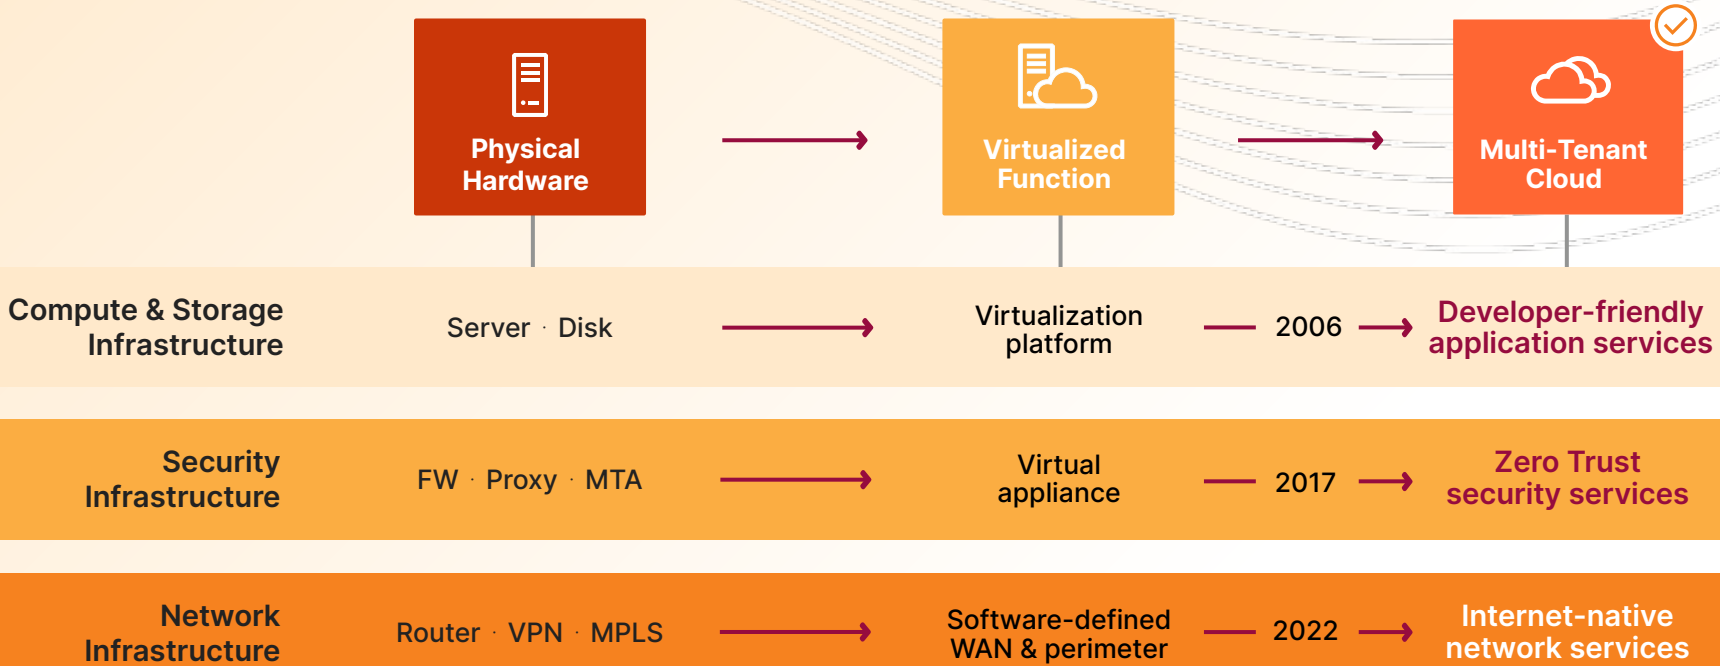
Physical Hardware

Virtualized Function

Multi-Tenant Cloud

Compute & Storage Infrastructure

Server · Disk

Virtualization platform

2006

Developer-friendly application services

Security Infrastructure

FW · Proxy · MTA

Virtual appliance

2017

Zero Trust security services

Network Infrastructure

Router · VPN · MPLS

Software-defined WAN & perimeter

2022

Internet-native network services